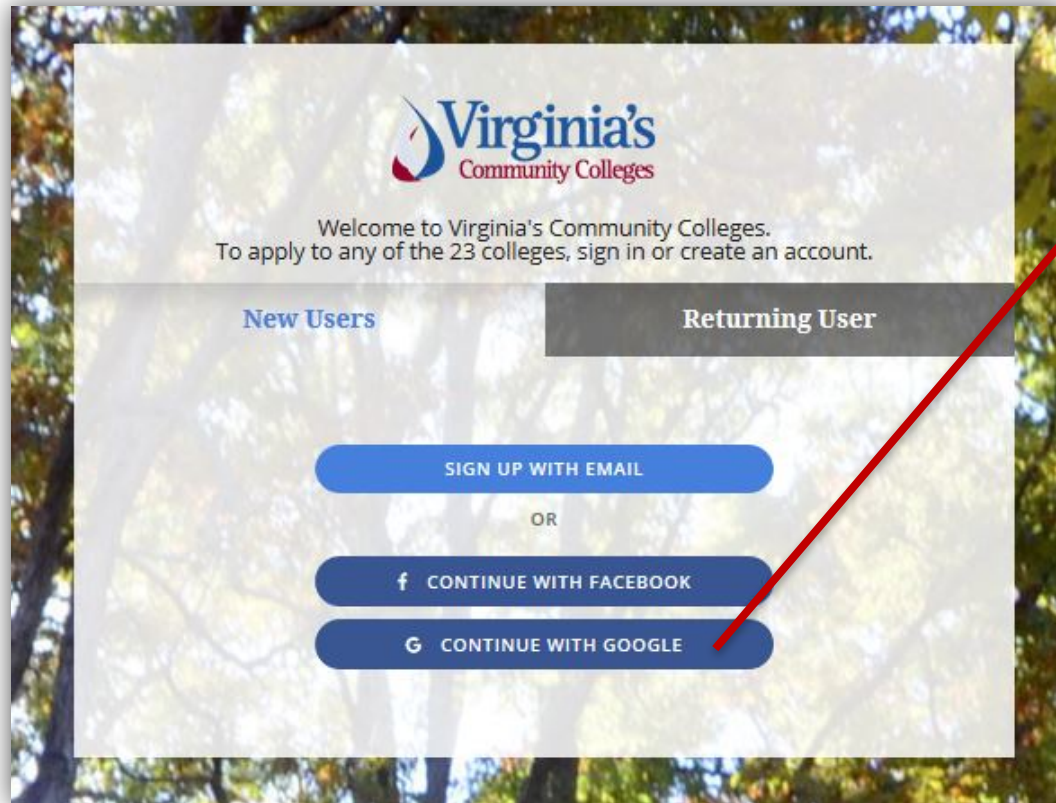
Virginia's
Community Colleges

Welcome to Virginia's Community Colleges.
To apply to any of the 23 colleges, sign in or create an account.

New Users

Returning User

SIGN UP WITH EMAIL

OR

f CONTINUE WITH FACEBOOK

G CONTINUE WITH GOOGLE